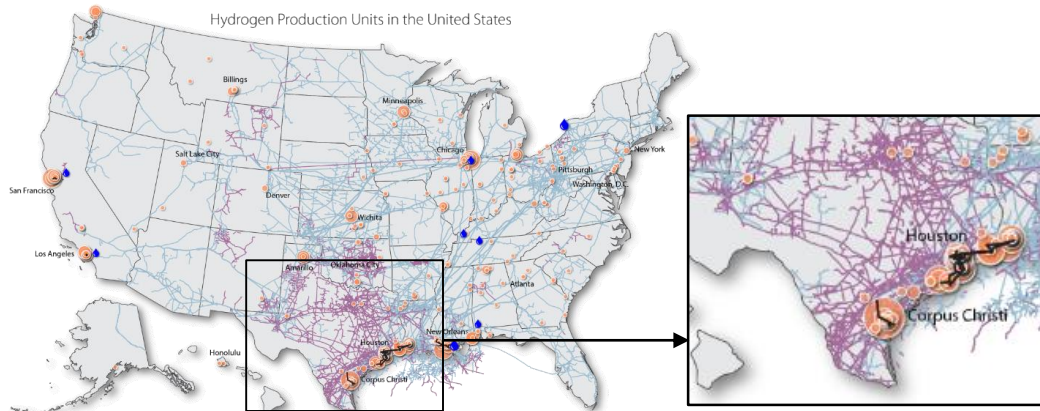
Hydrogen Production Units in the United States

Billings

Minneapolis

Chicago

New York

Pittsburgh

Washington, D.C.

Salt Lake City

San Francisco

Denver

Wichita

Los Angeles

Amarillo

Oklahoma City

Atlanta

New Orleans

Houston

Corpus Christi

Honolulu

Houston

Corpus Christi